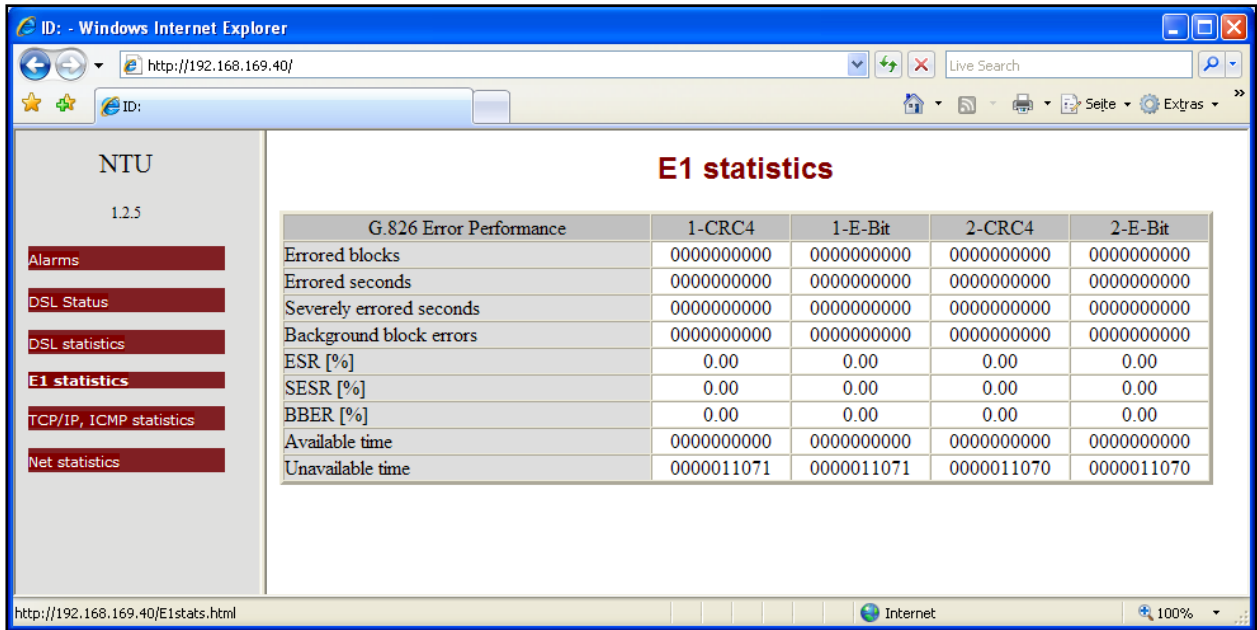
ID: - Windows Internet Explorer

http://192.168.169.40/

Live Search

ID:

Seite ▾ Extras ▾

NTU

1.2.5

Alarms

DSL Status

DSL statistics

E1 statistics

TCP/IP, ICMP statistics

Net statistics

E1 statistics

| G.826 Error Performance | 1-CRC4 | 1-E-Bit | 2-CRC4 | 2-E-Bit |
|---|---|---|---|---|
| Errored blocks | 0000000000 | 0000000000 | 0000000000 | 0000000000 |
| Errored seconds | 0000000000 | 0000000000 | 0000000000 | 0000000000 |
| Severely errored seconds | 0000000000 | 0000000000 | 0000000000 | 0000000000 |
| Background block errors | 0000000000 | 0000000000 | 0000000000 | 0000000000 |
| ESR [%] | 0.00 | 0.00 | 0.00 | 0.00 |
| SESR [%] | 0.00 | 0.00 | 0.00 | 0.00 |
| BBER [%] | 0.00 | 0.00 | 0.00 | 0.00 |
| Available time | 0000000000 | 0000000000 | 0000000000 | 0000000000 |
| Unavailable time | 0000011071 | 0000011071 | 0000011070 | 0000011070 |

http://192.168.169.40/E1stats.html

Internet

100%